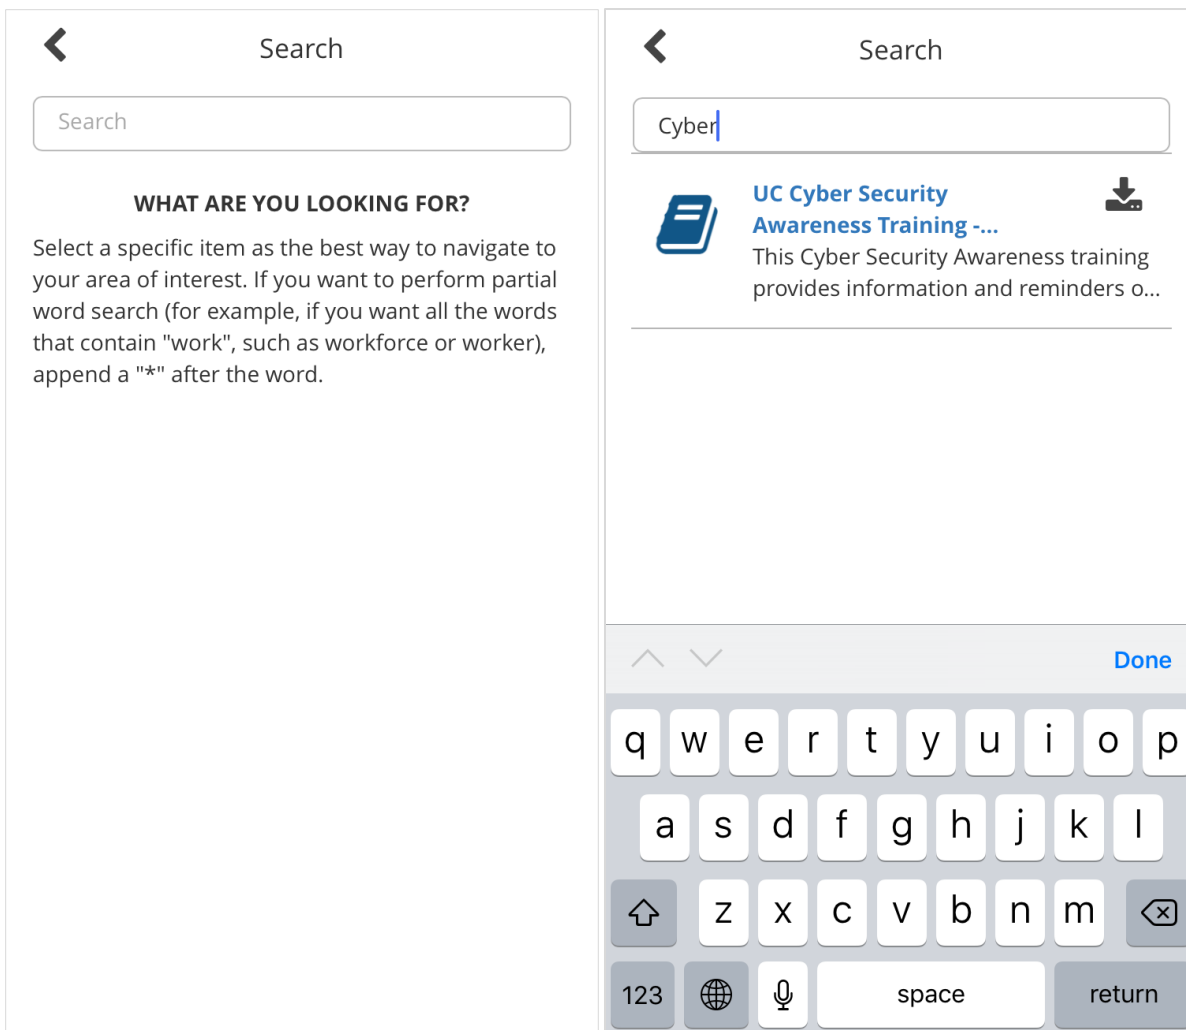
Search

Search

WHAT ARE YOU LOOKING FOR?

Select a specific item as the best way to navigate to your area of interest. If you want to perform partial word search (for example, if you want all the words that contain "work", such as workforce or worker), append a "*" after the word.

Search

Cyber

UC Cyber Security Awareness Training -...
This Cyber Security Awareness training provides information and reminders o...

Done

q w e r t y u i o p
a s d f g h j k l
z x c v b n m
123 space return